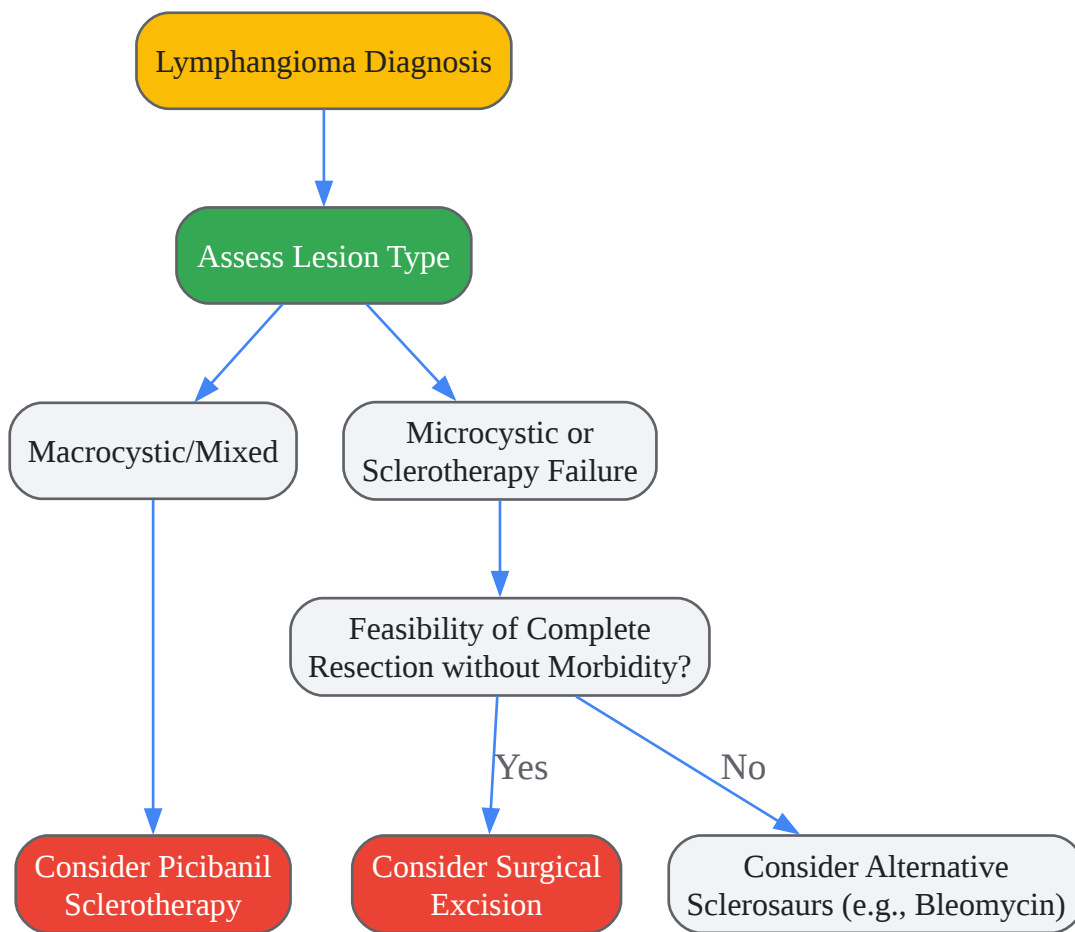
Lymphangioma Diagnosis

Assess Lesion Type

Macrocystic/Mixed

Microcystic or Sclerotherapy Failure

Feasibility of Complete Resection without Morbidity?

Yes

No

Consider Picibanil Sclerotherapy

Consider Surgical Excision

Consider Alternative Sclerosaurs (e.g., Bleomycin)